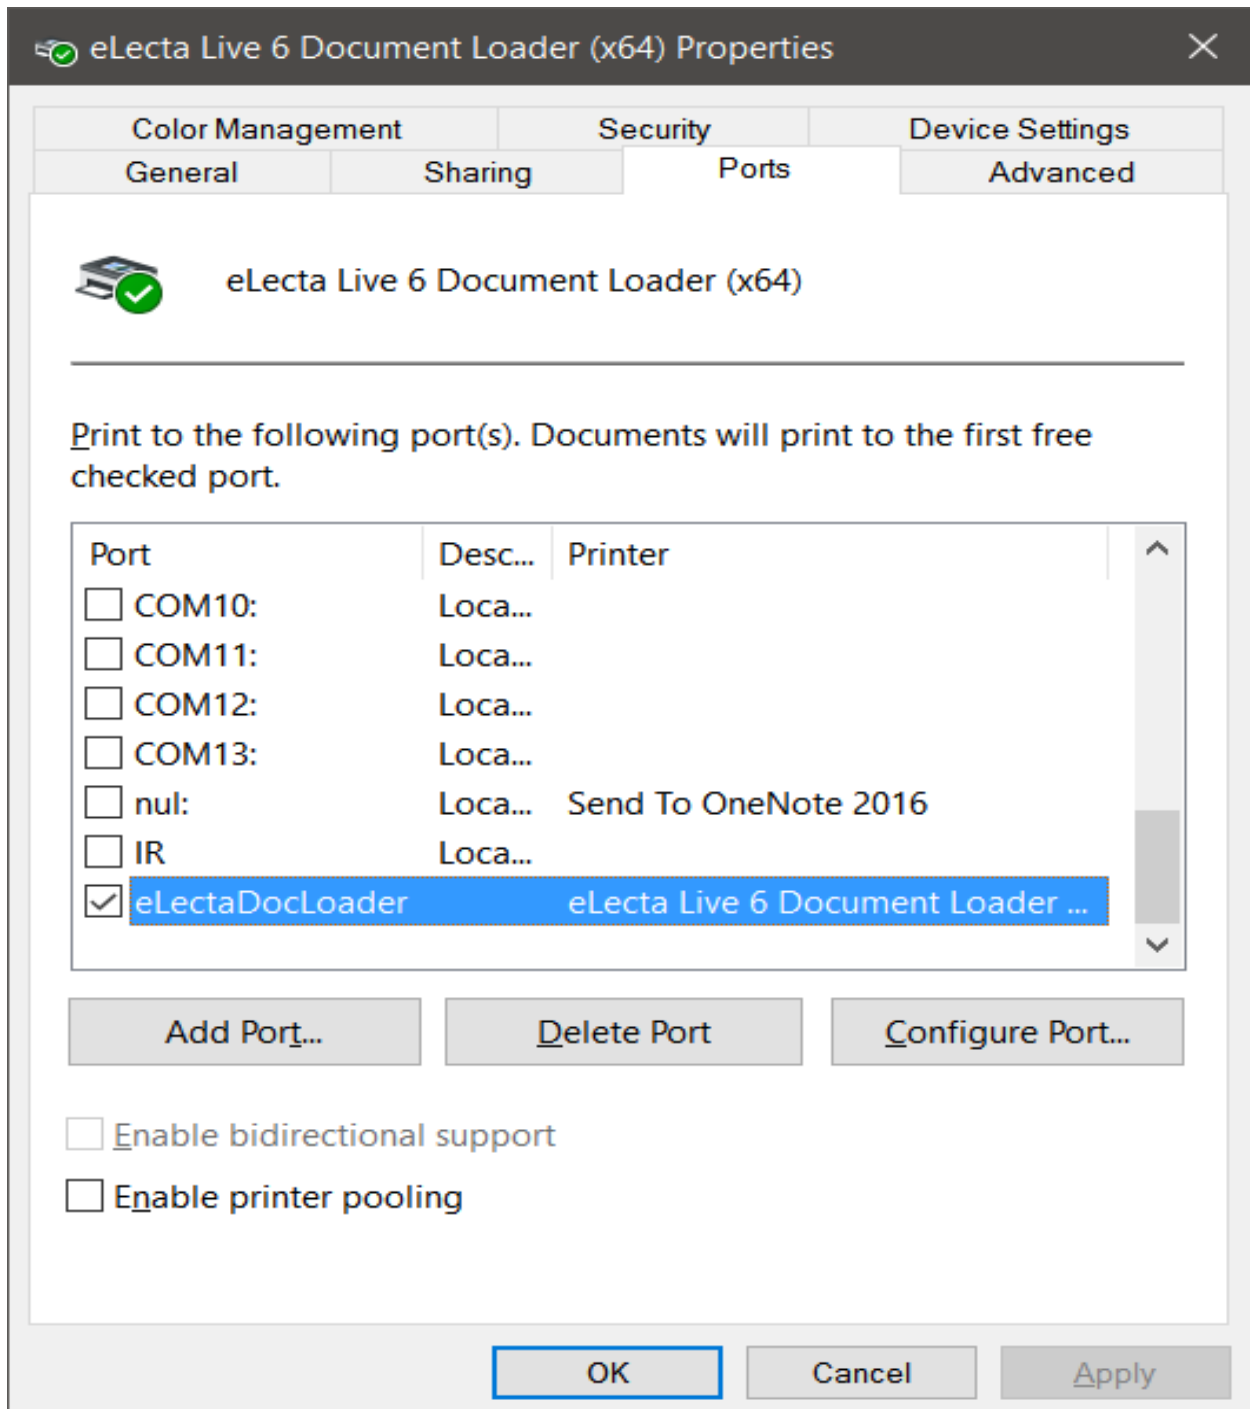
eLecta Live 6 Document Loader (x64) Properties

Color Management
Security
Device Settings
General
Sharing
Ports
Advanced

eLecta Live 6 Document Loader (x64)

Print to the following port(s). Documents will print to the first free checked port.

| Port | Desc... | Printer |
|---|---|---|
| COM10: | Loca... | |
| COM11: | Loca... | |
| COM12: | Loca... | |
| COM13: | Loca... | |
| nul: | Loca... | Send To OneNote 2016 |
| IR | Loca... | |
| eLectaDocLoader | | eLecta Live 6 Document Loader ... |

Add Port...
Delete Port
Configure Port...

Enable bidirectional support
Enable printer pooling

OK
Cancel
Apply